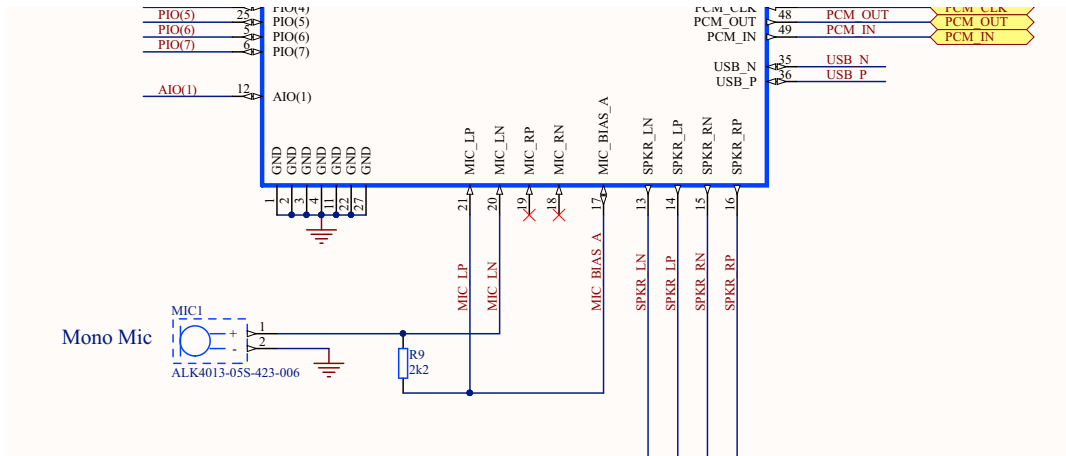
PIO(4)
PIO(5) 25 PIO(5)
PIO(6) 5 PIO(6)
PIO(7) 6 PIO(7)
AIO(1) 12 AIO(1)

PCM_CLK
PCM_OUT 48 PCM_OUT PCM_OUT
PCM_IN 49 PCM_IN PCM_IN
USB_N 35 USB_N
USB_P 36 USB_P

GND GND GND GND GND GND GND
1 2 3 4 11 22 27

MIC_LP MIC_LN MIC_RP MIC_RN MIC_BIAS_A SPKR_LN SPKR_LP SPKR_RN SPKR_RP
21 20 19 18 17 13 14 15 16

MIC_LP MIC_LN MIC_BIAS_A SPKR_LN SPKR_LP SPKR_RN SPKR_RP

Mono Mic
MIC1
+ 1
- 2
ALK4013-05S-423-006
R9
2k2